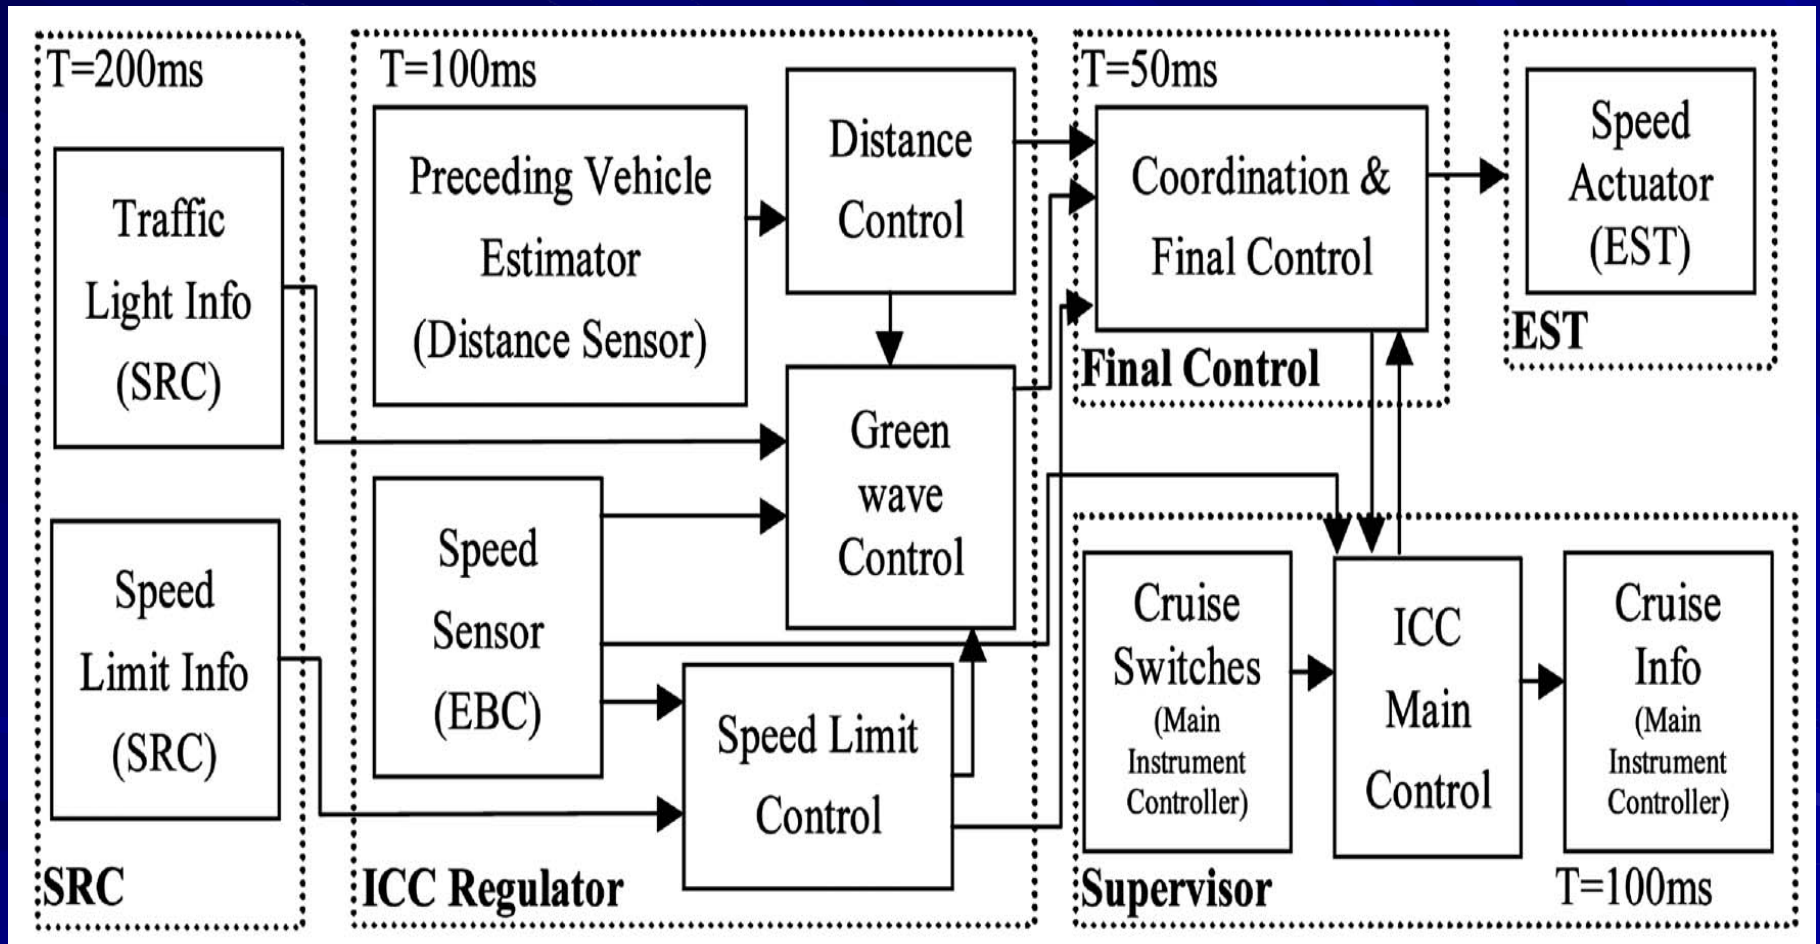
T=200ms

Traffic Light Info (SRC)

Speed Limit Info (SRC)

SRC

T=100ms

Preceding Vehicle Estimator (Distance Sensor)

Distance Control

Green wave Control

Speed Sensor (EBC)

Speed Limit Control

ICC Regulator

T=50ms

Coordination & Final Control

Final Control

Speed Actuator (EST)

EST

Cruise Switches (Main Instrument Controller)

ICC Main Control

Cruise Info (Main Instrument Controller)

Supervisor

T=100ms